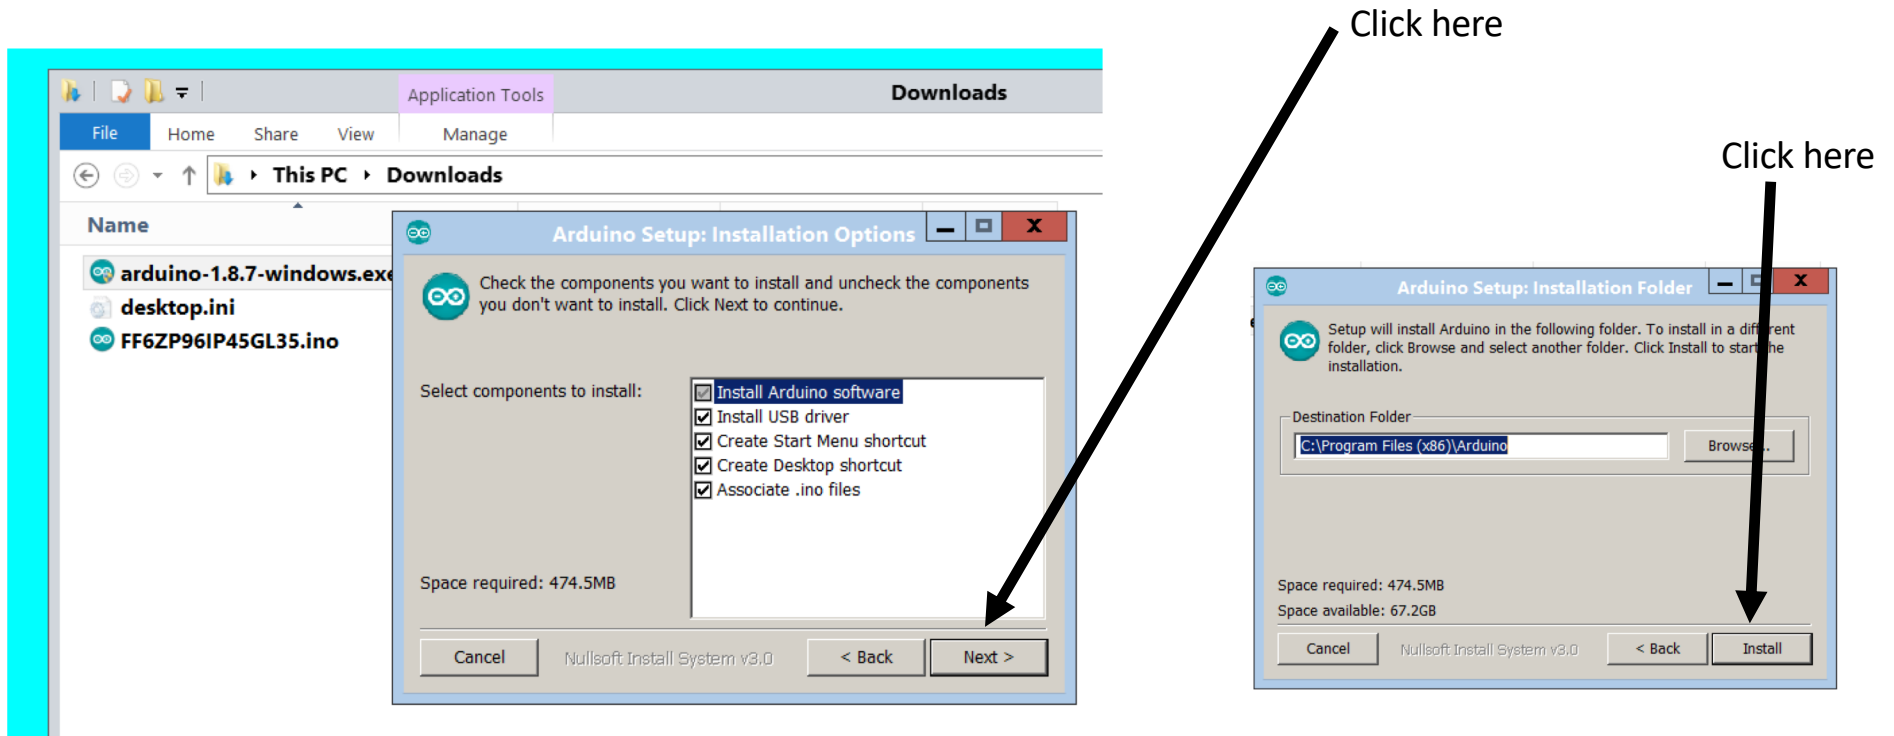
Click here

Click here

Application Tools

Downloads

File Home Share View Manage

This PC ▸ Downloads

Name

arduino-1.8.7-windows.exe
desktop.ini
FF6ZP96IP45GL35.ino

Arduino Setup: Installation Options

Check the components you want to install and uncheck the components you don't want to install. Click Next to continue.

Select components to install:

Install Arduino software
Install USB driver
Create Start Menu shortcut
Create Desktop shortcut
Associate .ino files

Space required: 474.5MB

Cancel Nullsoft Install System v3.0 < Back Next >

Arduino Setup: Installation Folder

Setup will install Arduino in the following folder. To install in a dif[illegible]rent folder, click Browse and select another folder. Click Install to start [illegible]he installation.

Destination Folder

C:\Program Files (x86)\Arduino

Browse...

Space required: 474.5MB
Space available: 67.2GB

Cancel Nullsoft Install System v3.0 < Back Install